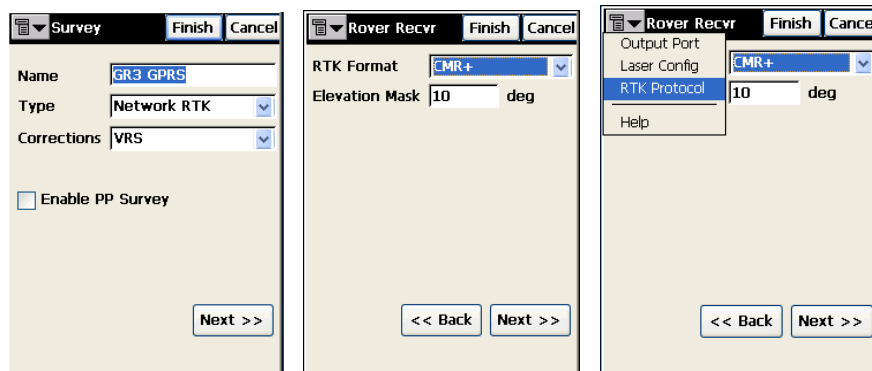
Survey Finish Cancel

Name GR3 GPRS

Type Network RTK

Corrections VRS

Enable PP Survey

Next >>

Rover Recvr Finish Cancel

RTK Format CMR+

Elevation Mask 10 deg

<< Back Next >>

Rover Recvr Finish Cance

Output Port

Laser Config

RTK Protocol

Help

CMR+

10 deg

<< Back Next >>